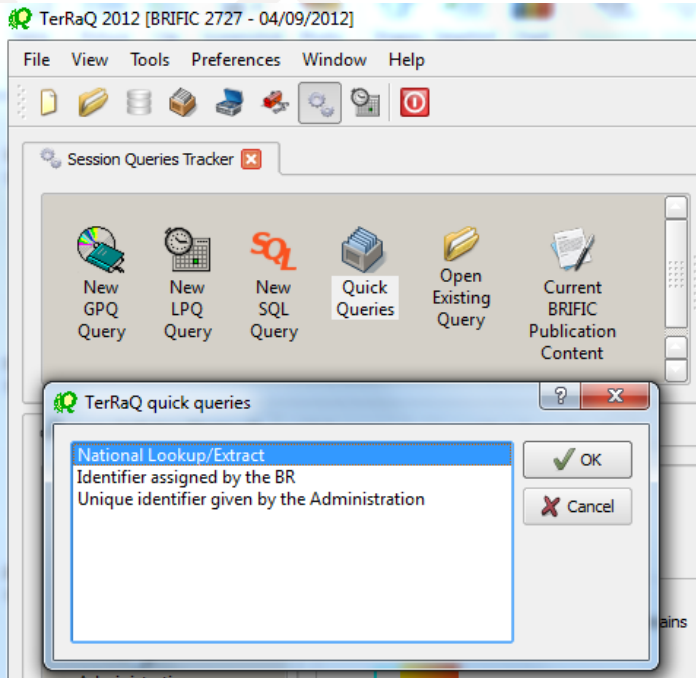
TerRaQ 2012 [BRIFIC 2727 - 04/09/2012]

File View Tools Preferences Window Help

Session Queries Tracker

New GPQ Query

New LPQ Query

SQL

New SQL Query

Quick Queries

Open Existing Query

Current BRIFIC Publication Content

TerRaQ quick queries

?

National Lookup/Extract
Identifier assigned by the BR
Unique identifier given by the Administration

OK

Cancel

ains